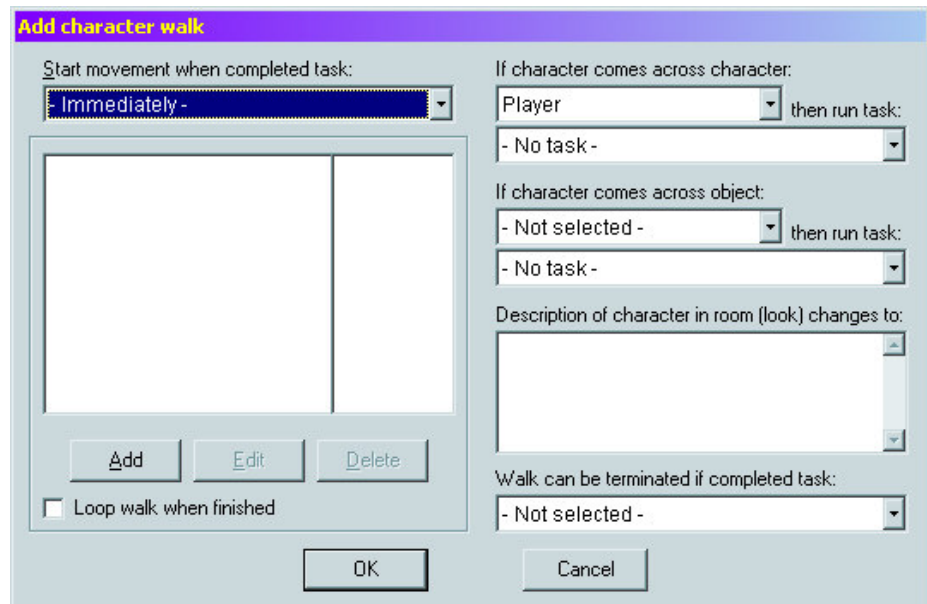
Add character walk

Start movement when completed task:

- Immediately -

Add

Edit

Delete

Loop walk when finished

If character comes across character:

Player

then run task:

- No task -

If character comes across object:

- Not selected -

then run task:

- No task -

Description of character in room (look) changes to:

Walk can be terminated if completed task:

- Not selected -

OK

Cancel